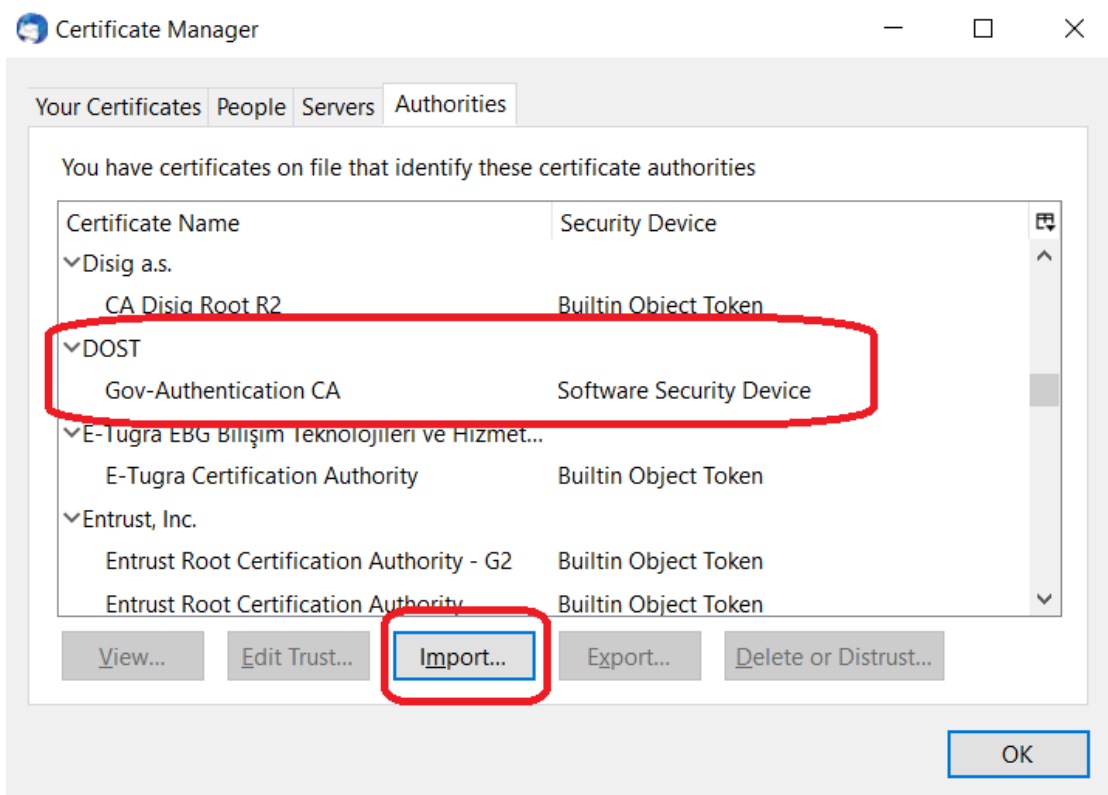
Certificate Manager

Your Certificates | People | Servers | Authorities

You have certificates on file that identify these certificate authorities

| Certificate Name | Security Device |
|---|---|
| Disig a.s. | |
| CA Disig Root R2 | Builtin Object Token |
| DOST | |
| Gov-Authentication CA | Software Security Device |
| E-Tugra EBG Bilişim Teknolojileri ve Hizmet... | |
| E-Tugra Certification Authority | Builtin Object Token |
| Entrust, Inc. | |
| Entrust Root Certification Authority - G2 | Builtin Object Token |
| Entrust Root Certification Authority | Builtin Object Token |

View... | Edit Trust... | Import... | Export... | Delete or Distrust...

OK